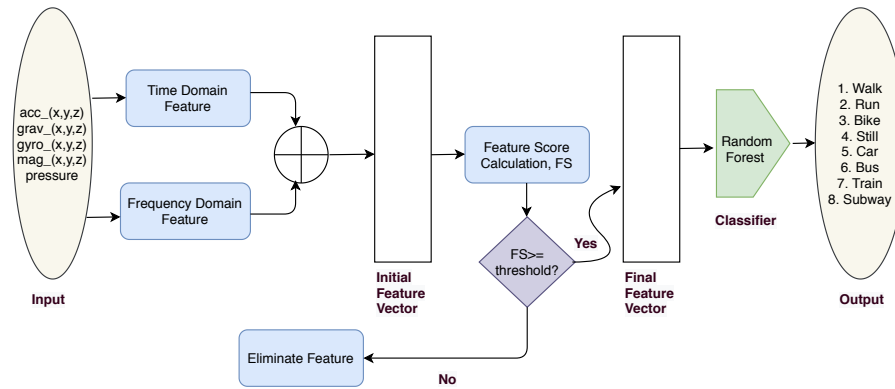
acc_(x,y,z)
grav_(x,y,z)
gyro_(x,y,z)
mag_(x,y,z)
pressure

Input

Time Domain Feature

Frequency Domain Feature

Initial Feature Vector

Feature Score Calculation, FS

FS>= threshold?

Yes

No

Eliminate Feature

Final Feature Vector

Random Forest

Classifier

1. Walk
2. Run
3. Bike
4. Still
5. Car
6. Bus
7. Train
8. Subway

Output